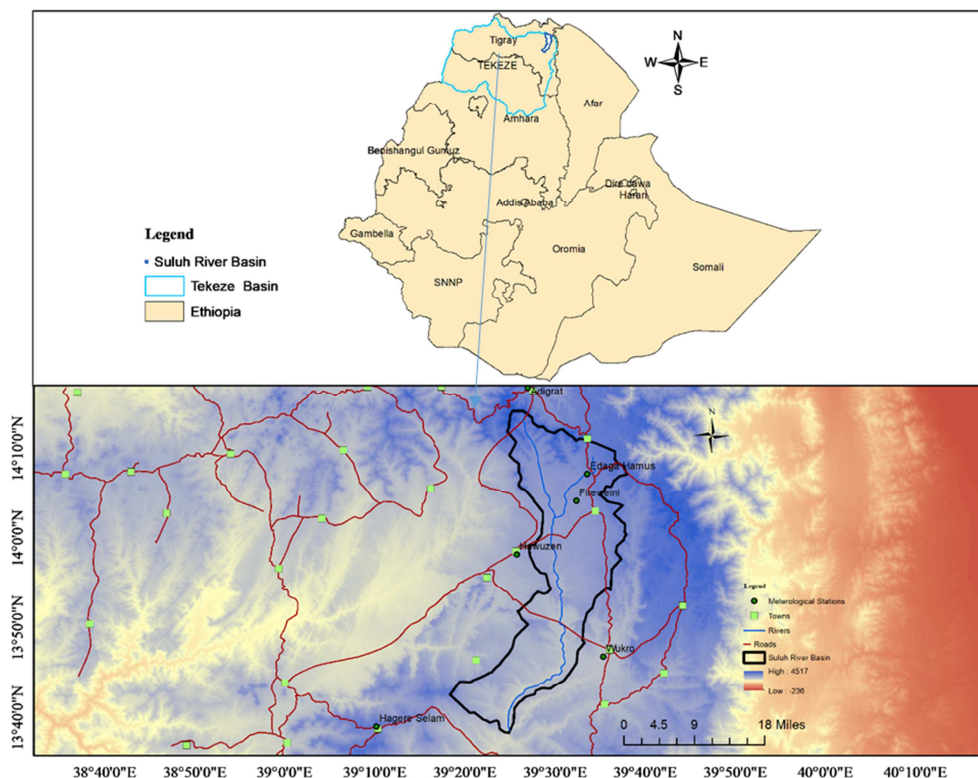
Tigray
TEKEZE
Afar
Amhara
Benishangul Gumuz
Dire dawa
Harari
Addis Ababa
Gambella
Oromia
Somali
SNNP
N
W
E
S

Legend
Suluh River Basin
Tekeze Basin
Ethiopia

Adigrat
Edaga Hamus
Fireweini
Hawzen
Wukro
Hagere Selam
N

Legend
Meterological Stations
Towns
Rivers
Roads
Suluh River Basin
High : 4517
Low : -236

0 4.5 9 18 Miles

14°10'0"N
14°0'0"N
13°50'0"N
13°40'0"N

38°40'0"E 38°50'0"E 39°0'0"E 39°10'0"E 39°20'0"E 39°30'0"E 39°40'0"E 39°50'0"E 40°0'0"E 40°10'0"E